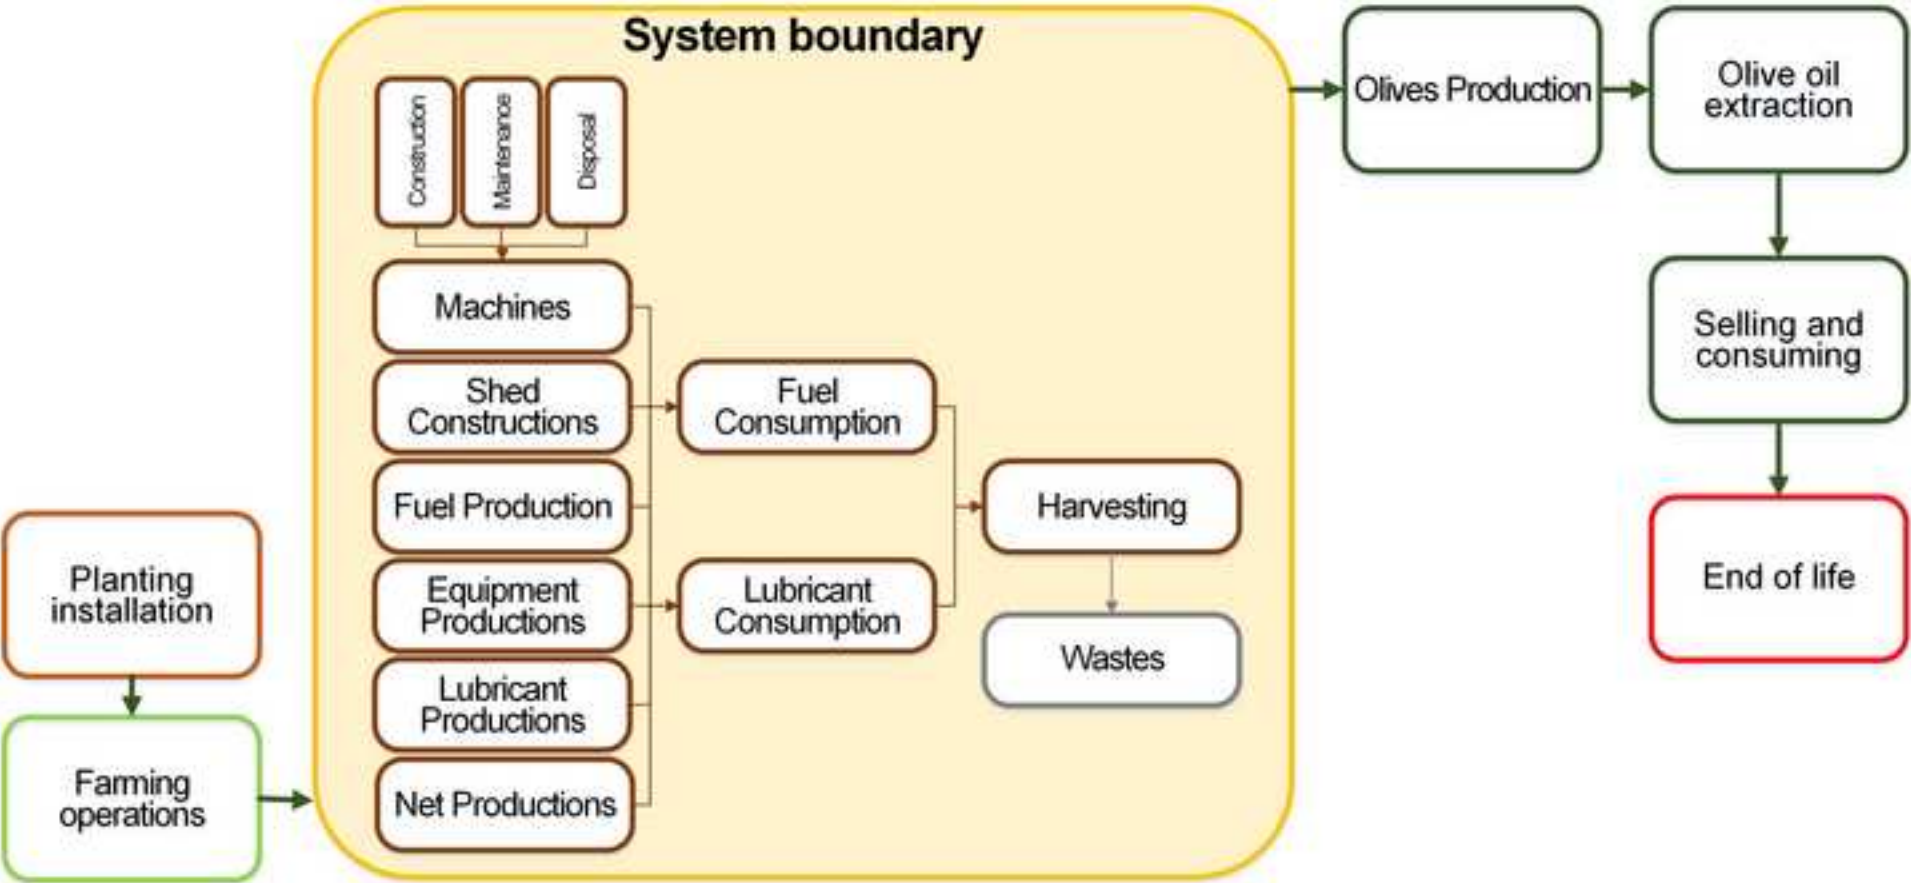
Planting installation

Farming operations

System boundary

Construction

Maintenance

Disposal

Machines

Shed Constructions

Fuel Production

Equipment Productions

Lubricant Productions

Net Productions

Fuel Consumption

Lubricant Consumption

Harvesting

Wastes

Olives Production

Olive oil extraction

Selling and consuming

End of life